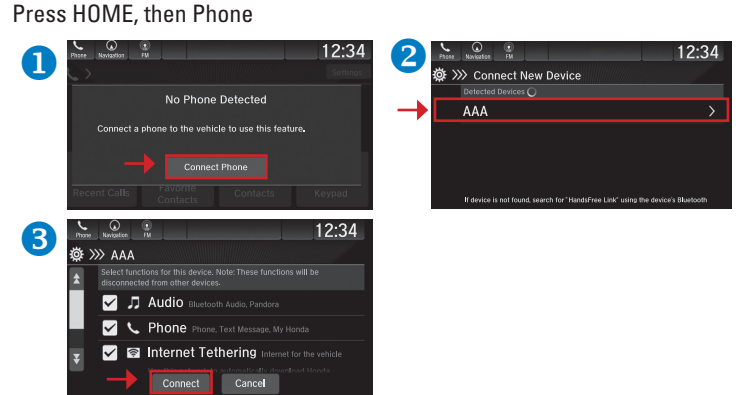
Press HOME, then Phone

1

Phone Navigation FM 12:34

Settings

No Phone Detected

Connect a phone to the vehicle to use this feature.

Connect Phone

Recent Calls Favorite Contacts Contacts Keypad

2

Phone Navigation FM 12:34

Connect New Device

Detected Devices

AAA

If device is not found, search for "HandsFree Link" using the device's Bluetooth

3

Phone Navigation FM 12:34

AAA

Select functions for this device. Note: These functions will be disconnected from other devices.

Audio Bluetooth Audio, Pandora

Phone Phone, Text Message, My Honda

Internet Tethering Internet for the vehicle

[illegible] automatically download Honda

Connect Cancel